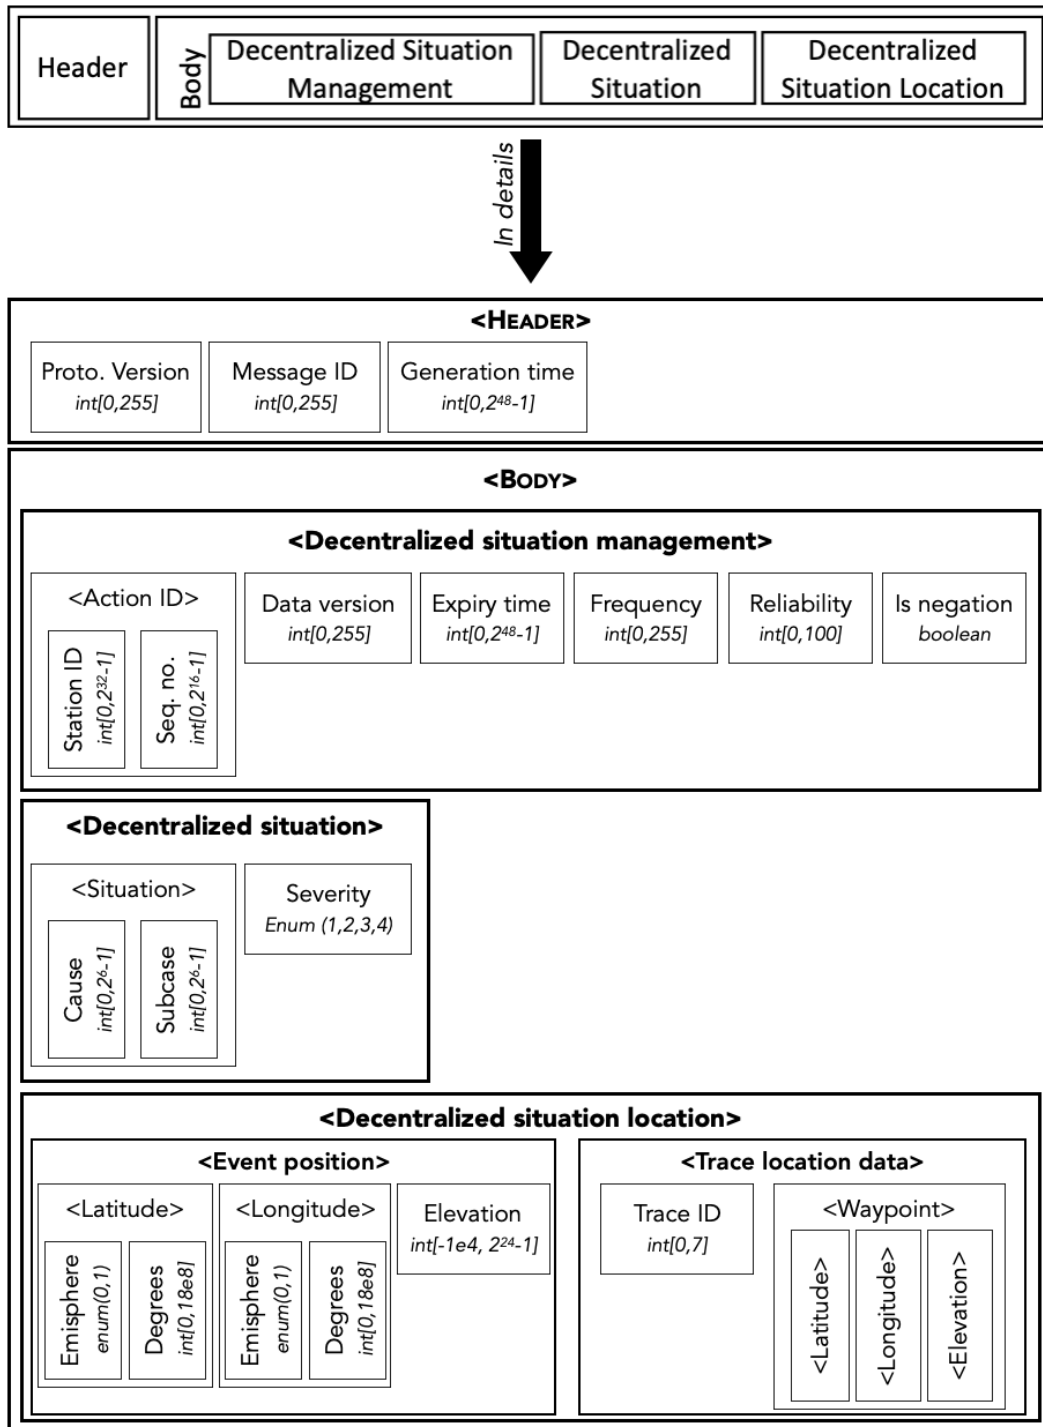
Header

Body

Decentralized Situation Management

Decentralized Situation

Decentralized Situation Location

In details

<HEADER>

Proto. Version
int[0,255]

Message ID
int[0,255]

Generation time
int[0,$2^{48}$-1]

<BODY>

<Decentralized situation management>

<Action ID>

Station ID
int[0,$2^{32}$-1]

Seq. no.
int[0,$2^{16}$-1]

Data version
int[0,255]

Expiry time
int[0,$2^{48}$-1]

Frequency
int[0,255]

Reliability
int[0,100]

Is negation
boolean

<Decentralized situation>

<Situation>

Cause
int[0,$2^{6}$-1]

Subcase
int[0,$2^{6}$-1]

Severity
Enum (1,2,3,4)

<Decentralized situation location>

<Event position>

<Latitude>

Emisphere
enum(0,1)

Degrees
int[0,18e8]

<Longitude>

Emisphere
enum(0,1)

Degrees
int[0,18e8]

Elevation
int[-1e4, $2^{24}$-1]

<Trace location data>

Trace ID
int[0,7]

<Waypoint>

<Latitude>

<Longitude>

<Elevation>